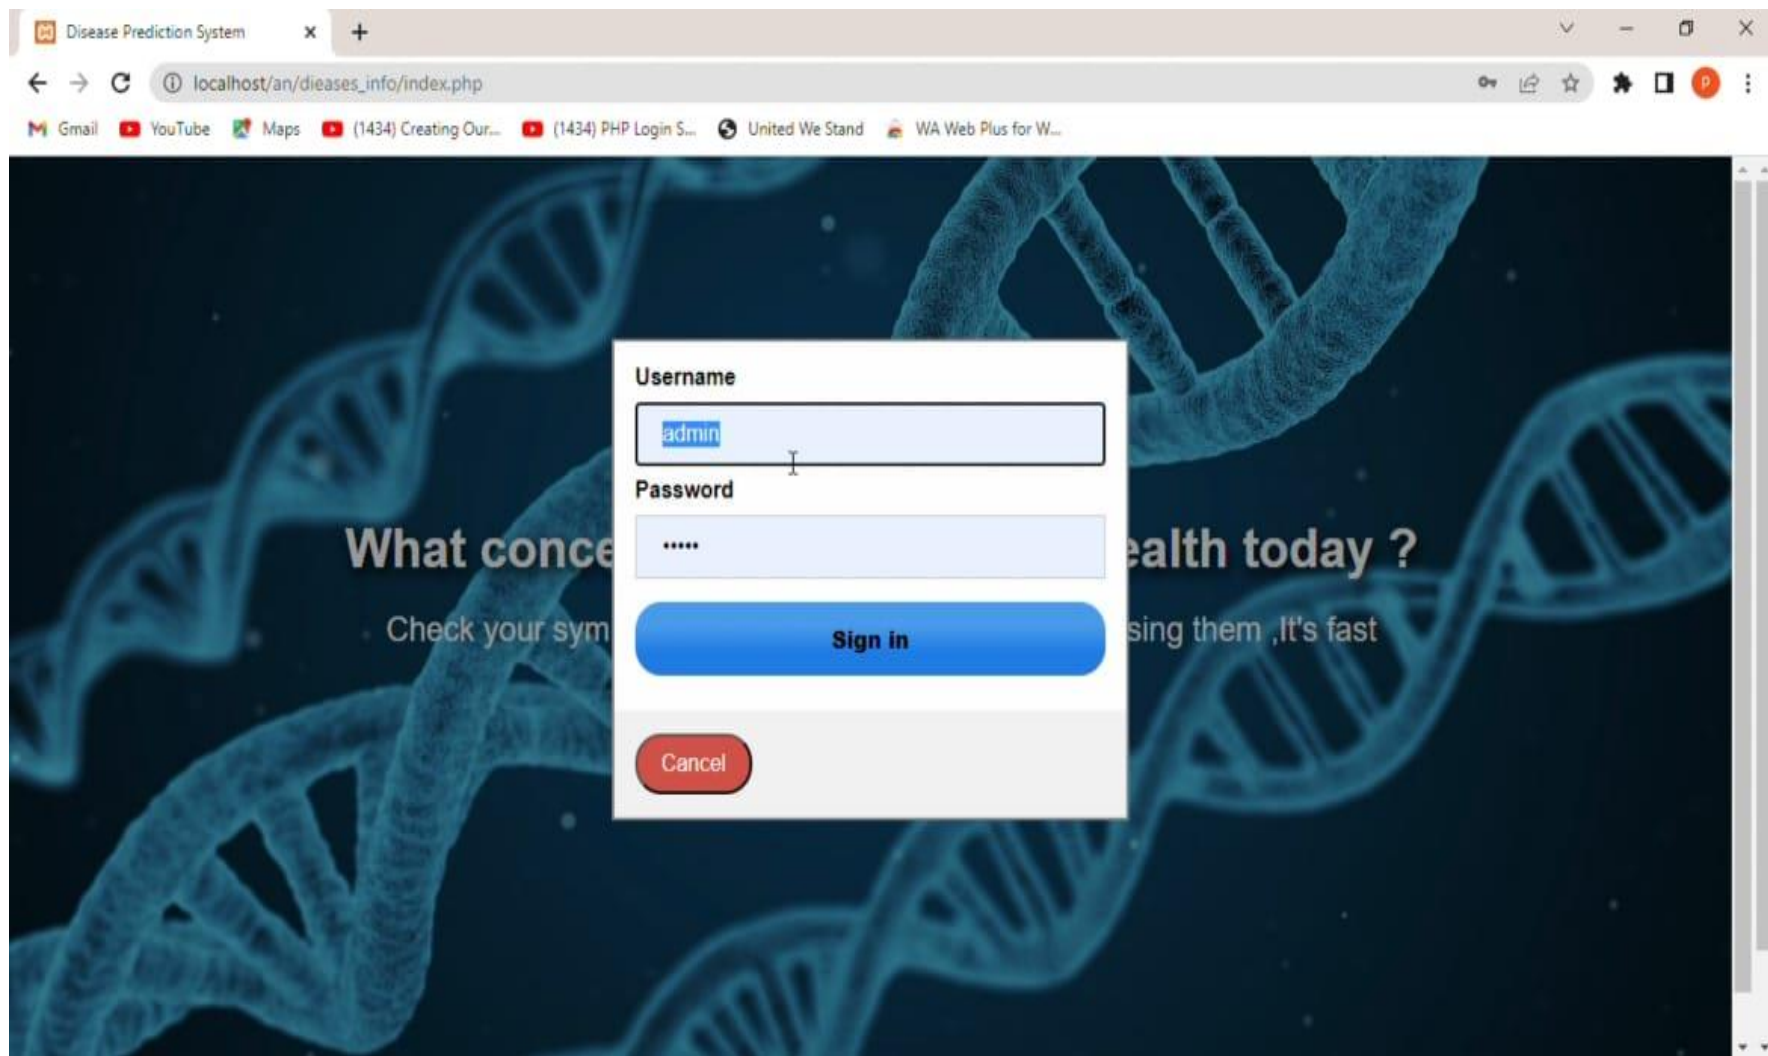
Disease Prediction System

localhost/an/dieases_info/index.php

Gmail YouTube Maps (1434) Creating Our... (1434) PHP Login S... United We Stand WA Web Plus for W...

What conce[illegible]ealth today ?

Check your sym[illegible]sing them ,It's fast

Username

admin

Password

•••••

Sign in

Cancel